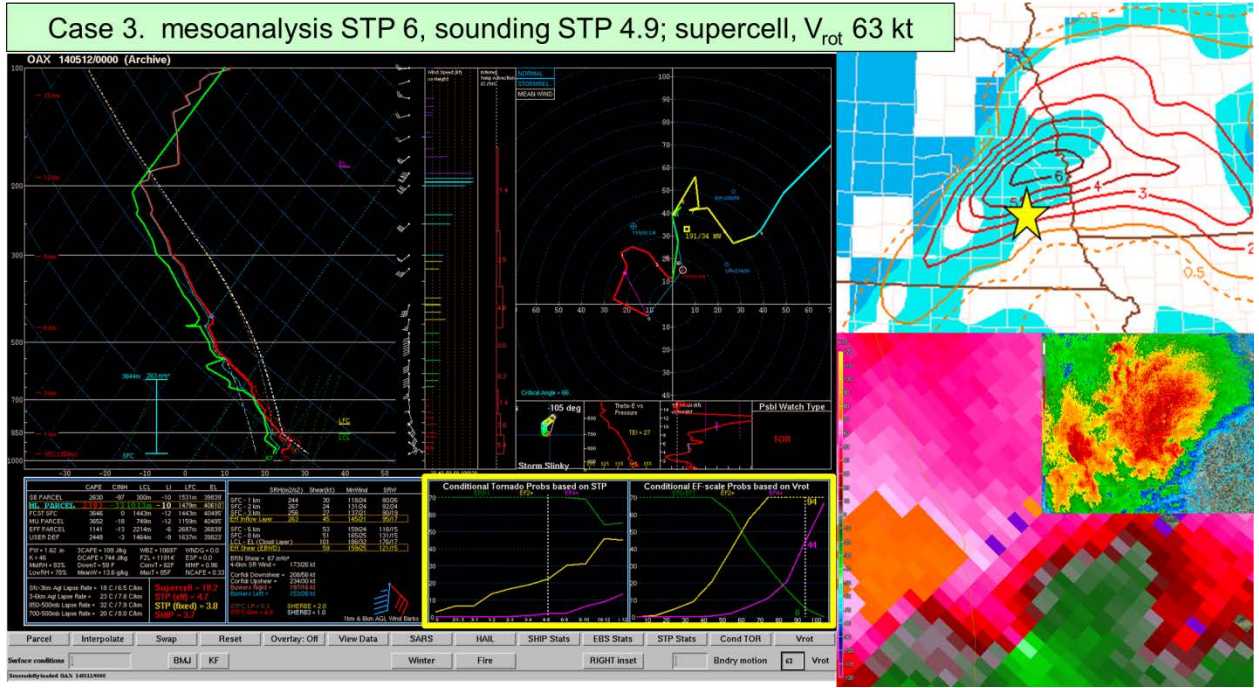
Case 3. mesoanalysis STP 6, sounding STP 4.9; supercell, $V_{rot}$ 63 kt

OAX 140512/0000 (Archive)

NORMAL
STORMREL
MEAN WIND

Critical Angle = 66

-105 deg

Storm Slinky

Theta-E vs Pressure

Psbl Watch Type

TOR

| | CAPE | CINH | LCL | LI | LFC | EL |
|---|---|---|---|---|---|---|
| SB PARCEL | 2630 | -97 | 300m | -10 | 1531m | 39839' |
| ML PARCEL | 2767 | -51 | 1043m | -10 | 1479m | 40610' |
| FCST SFC | 3646 | 0 | 1443m | -12 | 1443m | 40495' |
| MU PARCEL | 3652 | -18 | 749m | -12 | 1159m | 40495' |
| EFF PARCEL | 1141 | -13 | 2214m | -6 | 2687m | 36839' |
| USER DEF | 2448 | -3 | 1464m | -9 | 1637m | 38623' |

Supercell = 19.2
STP (cin) = 4.7
STP (fixed) = 3.8
SHIP = 3.7

Conditional Tornado Probs based on STP

EF0-EF1
EF2+
EF4+

Conditional EF-scale Probs based on Vrot

EF0-EF1
EF2+
EF4+

94

44

Parcel | Interpolate | Swap | Reset | Overlay: Off | View Data | SARS | HAIL | SHIP Stats | EBS Stats | STP Stats | Cond TOR | Vrot

Surface conditions | BMJ | KF | Winter | Fire | RIGHT inset | Bndry motion | 63 | Vrot

6
5
4
3
2
0.5
0.5